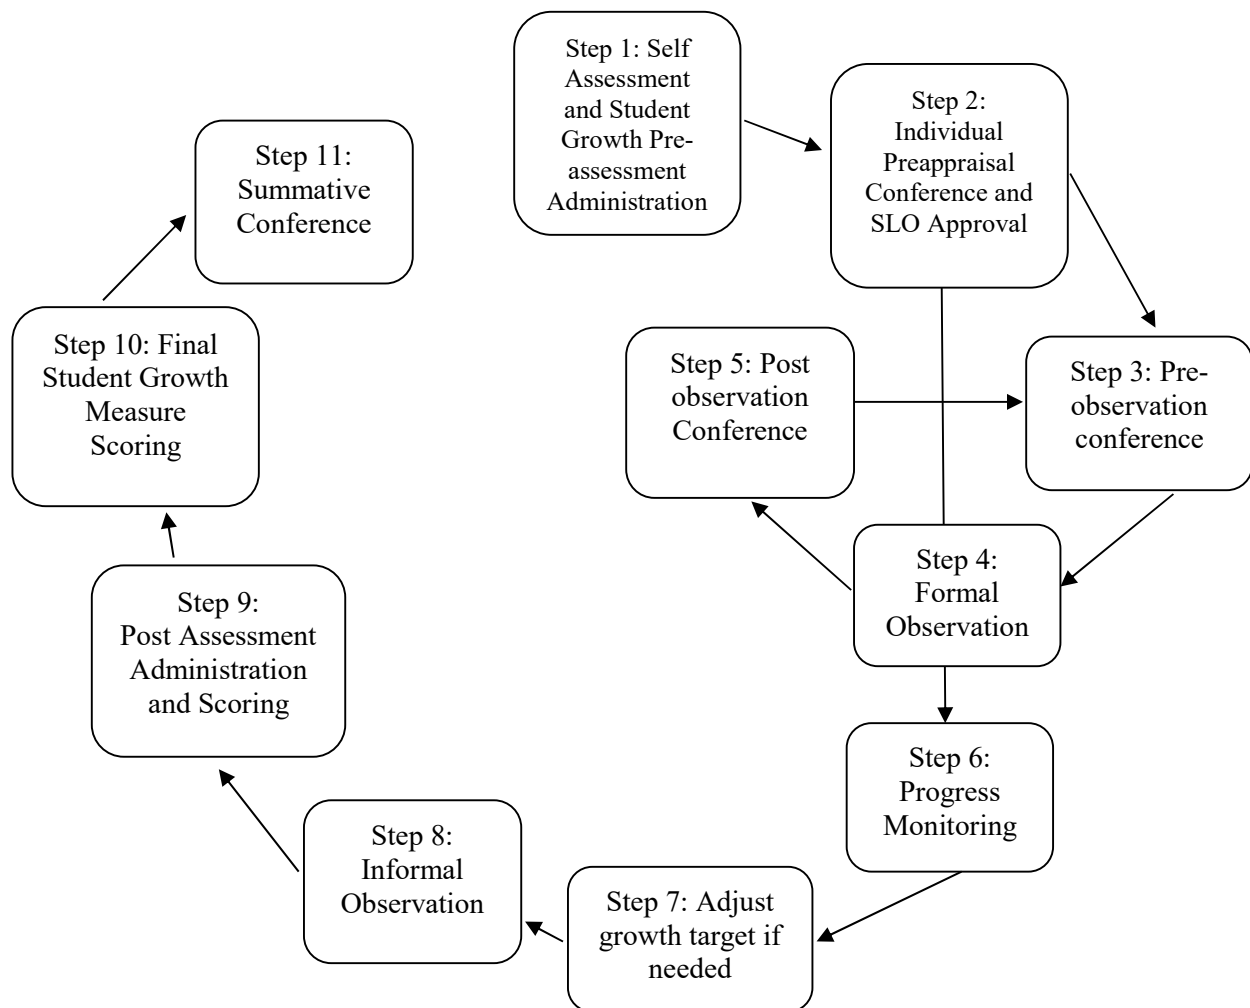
Step 1: Self Assessment and Student Growth Pre-assessment Administration

Step 2: Individual Preappraisal Conference and SLO Approval

Step 3: Pre-observation conference

Step 4: Formal Observation

Step 5: Post observation Conference

Step 6: Progress Monitoring

Step 7: Adjust growth target if needed

Step 8: Informal Observation

Step 9: Post Assessment Administration and Scoring

Step 10: Final Student Growth Measure Scoring

Step 11: Summative Conference